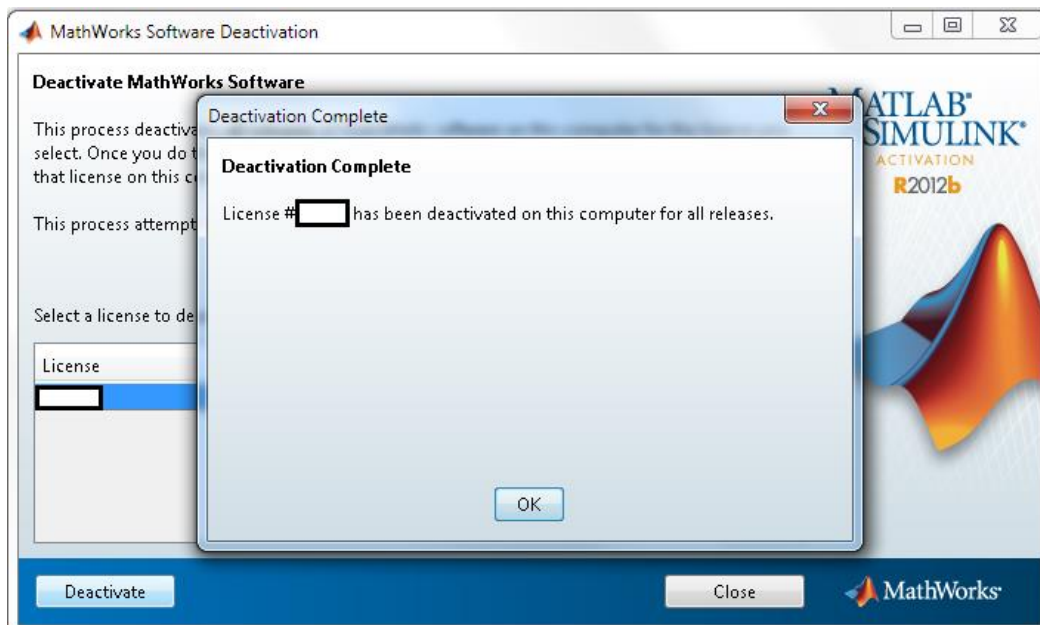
MathWorks Software Deactivation

Deactivate MathWorks Software

This process deactiva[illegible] select. Once you do t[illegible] that license on this c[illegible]

This process attempt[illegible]

Select a license to de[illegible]

License

MATLAB® SIMULINK® ACTIVATION R2012b

Deactivation Complete

Deactivation Complete

License # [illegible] has been deactivated on this computer for all releases.

OK

Deactivate

Close

MathWorks®